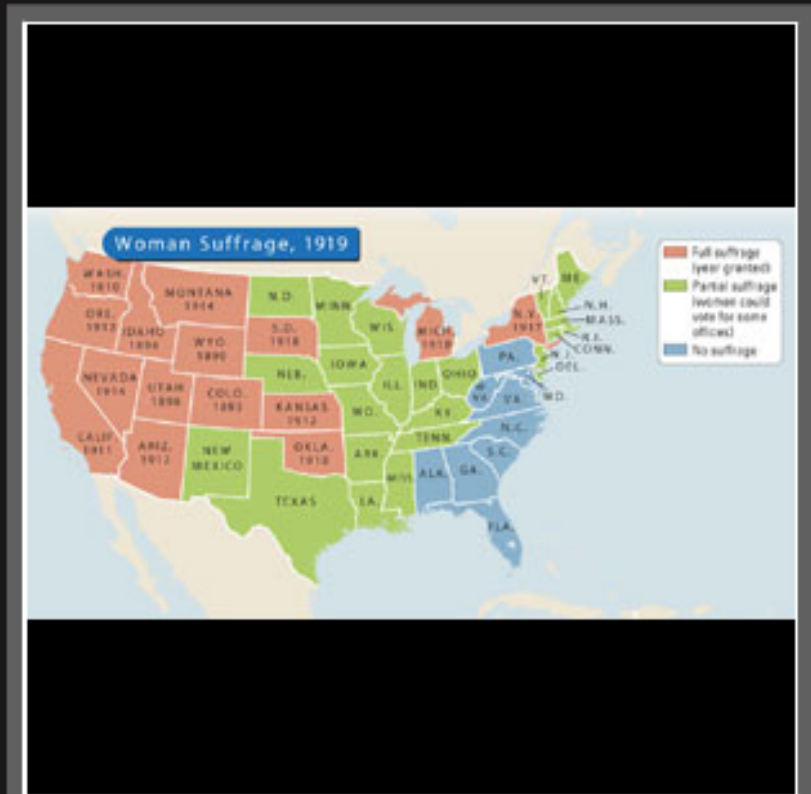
Woman Suffrage, 1919

Full suffrage (year granted)
Partial suffrage (woman could vote for some offices)
No suffrage

WASH. 1910
ORE. 1912
CALIF. 1911
NEVADA 1914
IDAHO 1896
MONTANA 1914
WYO. 1890
UTAH 1896
ARIZ. 1912
COLO. 1893
NEW MEXICO
N.D.
S.D. 1918
NEB.
KANSAS 1912
OKLA. 1918
TEXAS
MINN.
IOWA
MO.
ARK.
LA.
WIS.
ILL.
MICH. 1918
IND.
OHIO
KY.
TENN.
MISS.
ALA.
GA.
FLA.
S.C.
N.C.
VA.
W. VA.
PA.
N.Y. 1917
VT.
ME.
N.H.
MASS.
R.I.
CONN.
N.J.
DEL.
MD.